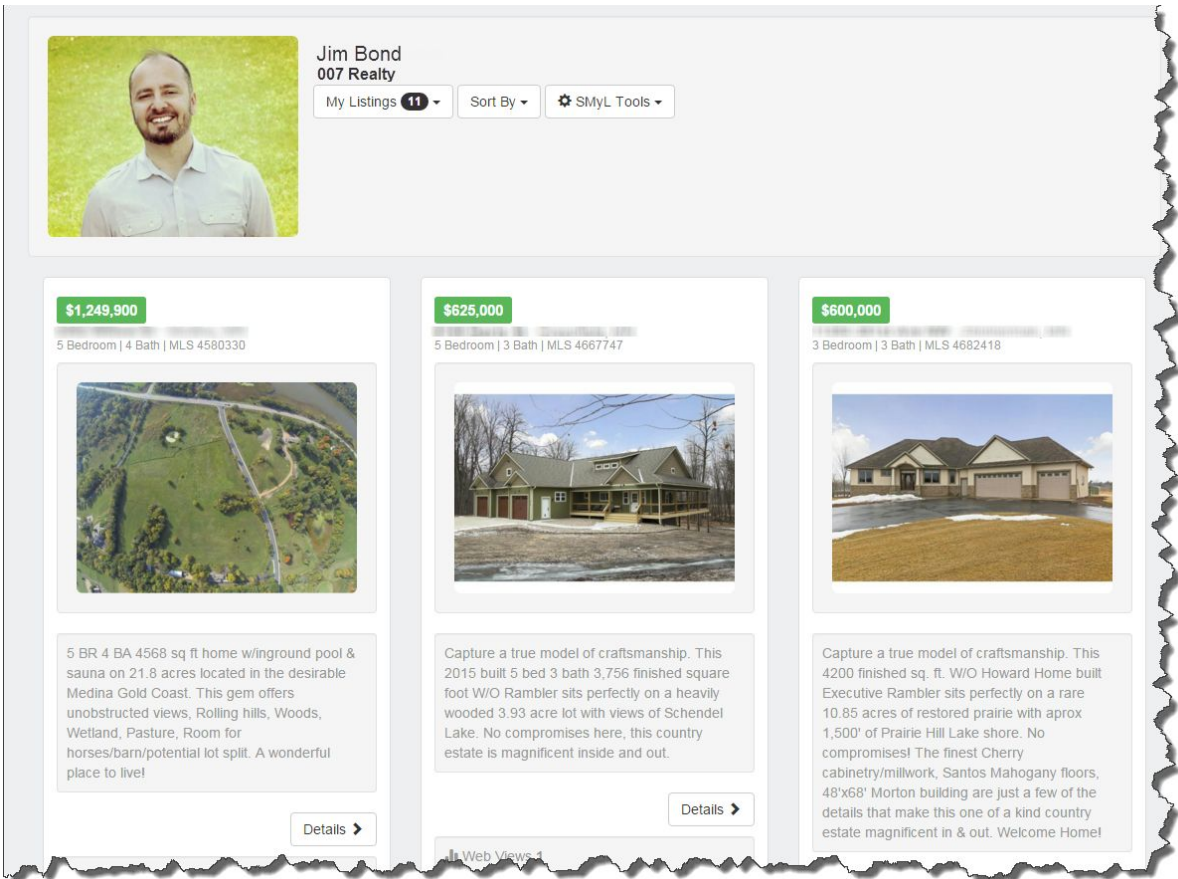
Jim Bond
007 Realty

My Listings 11 ▾ | Sort By ▾ | SMyL Tools ▾

$1,249,900
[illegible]
5 Bedroom | 4 Bath | MLS 4580330

5 BR 4 BA 4568 sq ft home w/inground pool & sauna on 21.8 acres located in the desirable Medina Gold Coast. This gem offers unobstructed views, Rolling hills, Woods, Wetland, Pasture, Room for horses/barn/potential lot split. A wonderful place to live!

Details ›

$625,000
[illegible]
5 Bedroom | 3 Bath | MLS 4667747

Capture a true model of craftsmanship. This 2015 built 5 bed 3 bath 3,756 finished square foot W/O Rambler sits perfectly on a heavily wooded 3.93 acre lot with views of Schendel Lake. No compromises here, this country estate is magnificent inside and out.

Details ›

Web Views 1

$600,000
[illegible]
3 Bedroom | 3 Bath | MLS 4682418

Capture a true model of craftsmanship. This 4200 finished sq. ft. W/O Howard Home built Executive Rambler sits perfectly on a rare 10.85 acres of restored prairie with aprox 1,500' of Prairie Hill Lake shore. No compromises! The finest Cherry cabinetry/millwork, Santos Mahogany floors, 48'x68' Morton building are just a few of the details that make this one of a kind country estate magnificent in & out. Welcome Home!